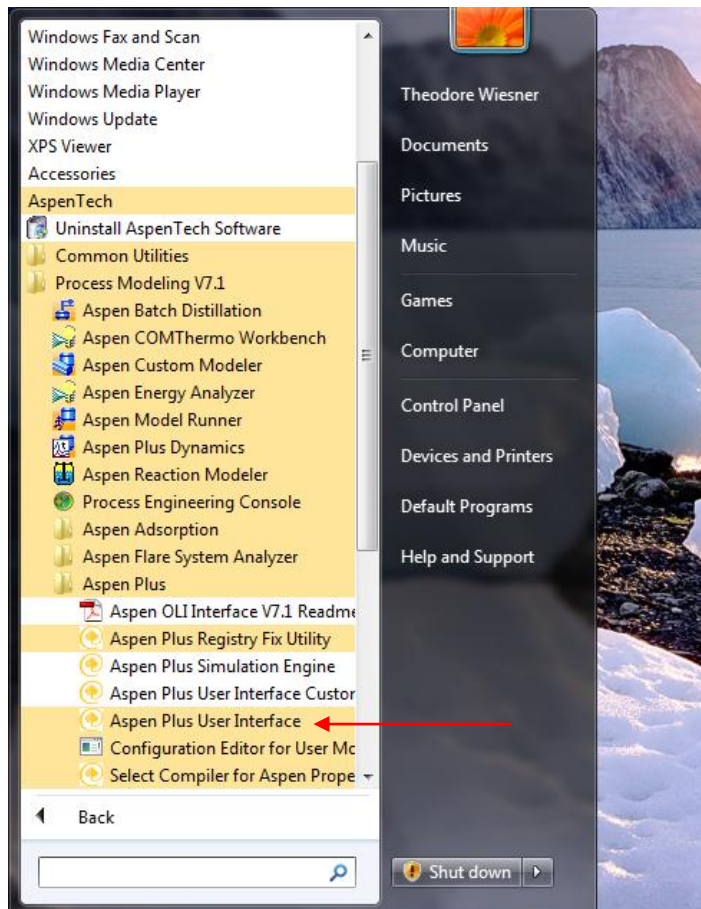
Windows Fax and Scan
Windows Media Center
Windows Media Player
Windows Update
XPS Viewer
Accessories
AspenTech
Uninstall AspenTech Software
Common Utilities
Process Modeling V7.1
Aspen Batch Distillation
Aspen COMThermo Workbench
Aspen Custom Modeler
Aspen Energy Analyzer
Aspen Model Runner
Aspen Plus Dynamics
Aspen Reaction Modeler
Process Engineering Console
Aspen Adsorption
Aspen Flare System Analyzer
Aspen Plus
Aspen OLI Interface V7.1 Readme
Aspen Plus Registry Fix Utility
Aspen Plus Simulation Engine
Aspen Plus User Interface Custon
Aspen Plus User Interface
Configuration Editor for User Mo
Select Compiler for Aspen Prope
Back

Theodore Wiesner
Documents
Pictures
Music
Games
Computer
Control Panel
Devices and Printers
Default Programs
Help and Support
Shut down